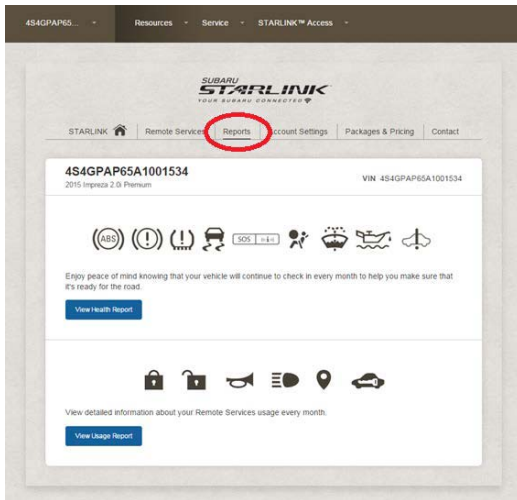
4S4GPAP65...

Resources

Service

STARLINK™ Access

SUBARU
STARLINK
YOUR SUBARU CONNECTED

STARLINK

Remote Services

Reports

Account Settings

Packages & Pricing

Contact

4S4GPAP65A1001534
2015 Impreza 2.0i Premium

VIN 4S4GPAP65A1001534

ABS

!

SOS

Enjoy peace of mind knowing that your vehicle will continue to check in every month to help you make sure that it's ready for the road.

View Health Report

View detailed information about your Remote Services usage every month.

View Usage Report